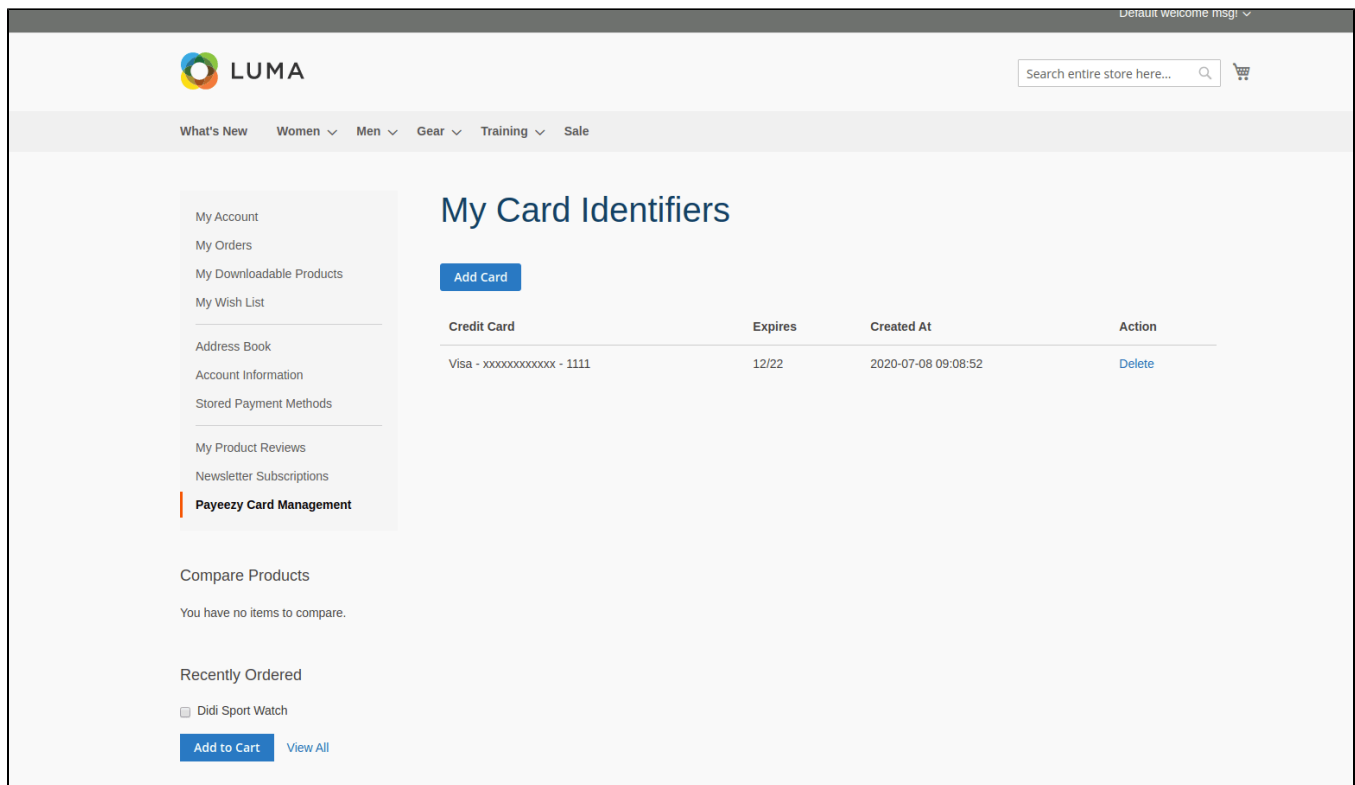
Default welcome msg!

LUMA

Search entire store here...

What's New Women Men Gear Training Sale

My Account
My Orders
My Downloadable Products
My Wish List

Address Book
Account Information
Stored Payment Methods

My Product Reviews
Newsletter Subscriptions
Payeezy Card Management

My Card Identifiers

Add Card

| Credit Card | Expires | Created At | Action |
|---|---|---|---|
| Visa - xxxxxxxxxxxx - 1111 | 12/22 | 2020-07-08 09:08:52 | Delete |

Compare Products

You have no items to compare.

Recently Ordered

Didi Sport Watch

Add to Cart View All